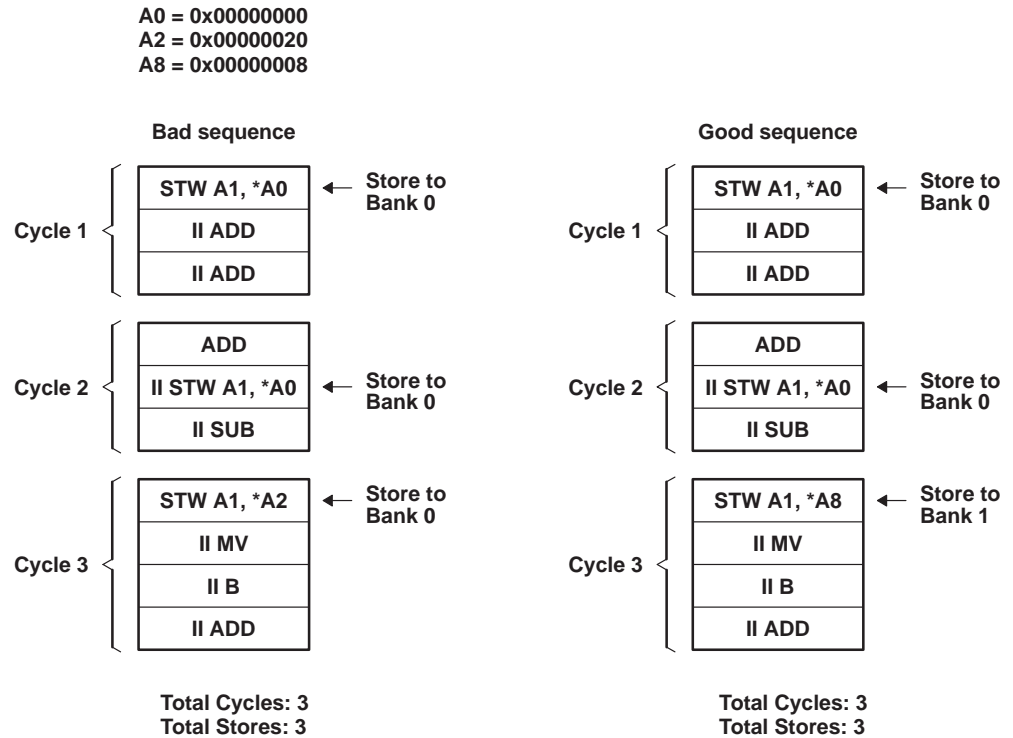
A0 = 0x00000000
A2 = 0x00000020
A8 = 0x00000008

Bad sequence

Cycle 1

STW A1, *A0
II ADD
II ADD

Store to Bank 0

Cycle 2

ADD
II STW A1, *A0
II SUB

Store to Bank 0

Cycle 3

STW A1, *A2
II MV
II B
II ADD

Store to Bank 0

Total Cycles: 3
Total Stores: 3

Good sequence

Cycle 1

STW A1, *A0
II ADD
II ADD

Store to Bank 0

Cycle 2

ADD
II STW A1, *A0
II SUB

Store to Bank 0

Cycle 3

STW A1, *A8
II MV
II B
II ADD

Store to Bank 1

Total Cycles: 3
Total Stores: 3